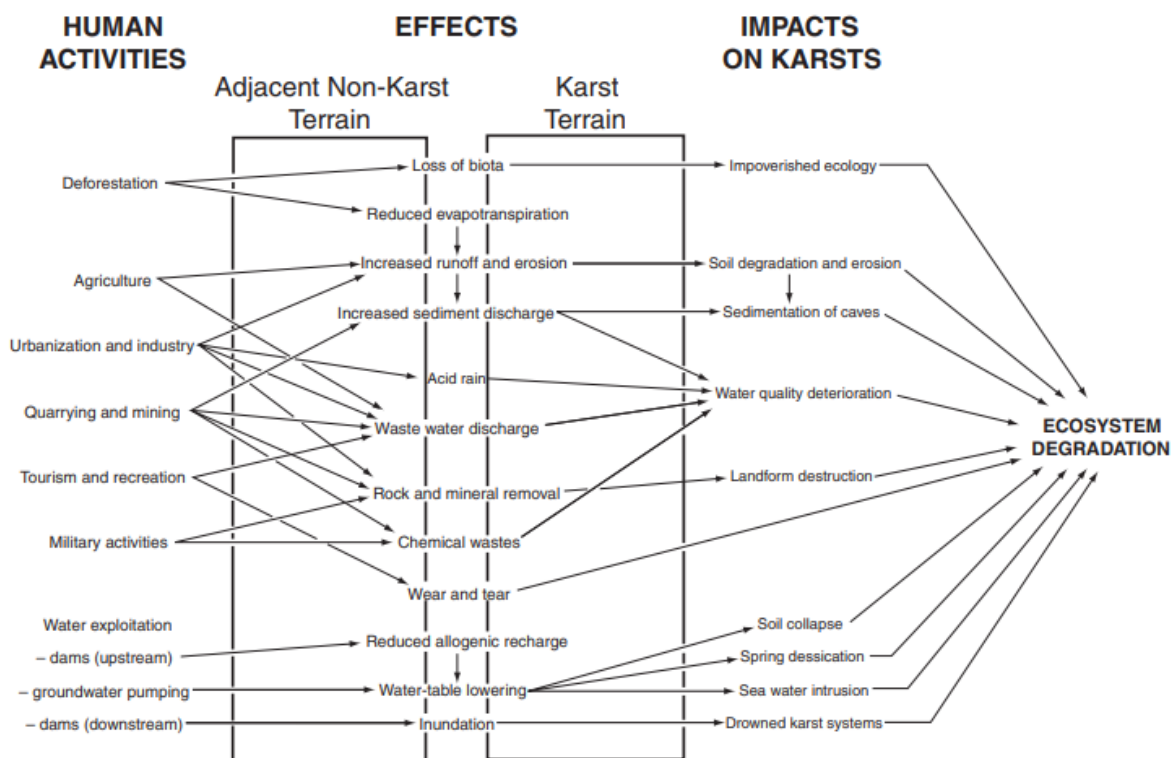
HUMAN ACTIVITIES

EFFECTS

IMPACTS ON KARSTS

Adjacent Non-Karst Terrain

Karst Terrain

Deforestation

Agriculture

Urbanization and industry

Quarrying and mining

Tourism and recreation

Military activities

Water exploitation

– dams (upstream)

– groundwater pumping

– dams (downstream)

Loss of biota

Reduced evapotranspiration

Increased runoff and erosion

Increased sediment discharge

Acid rain

Waste water discharge

Rock and mineral removal

Chemical wastes

Wear and tear

Reduced allogenic recharge

Water-table lowering

Inundation

Impoverished ecology

Soil degradation and erosion

Sedimentation of caves

Water quality deterioration

Landform destruction

Soil collapse

Spring dessication

Sea water intrusion

Drowned karst systems

ECOSYSTEM DEGRADATION